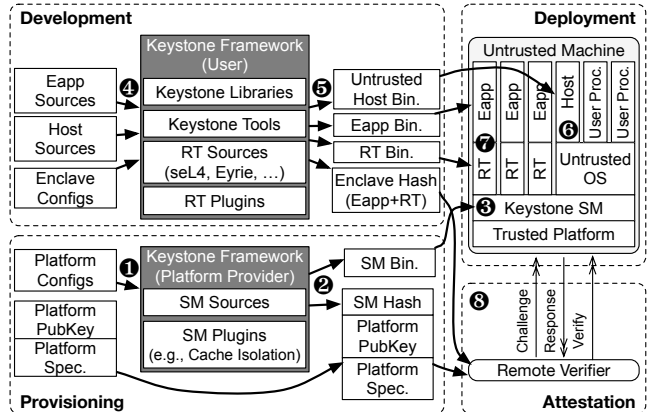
Development

Keystone Framework (User)

Keystone Libraries

Keystone Tools

RT Sources (seL4, Eyrie, …)

RT Plugins

Eapp Sources

Host Sources

Enclave Configs

❹

❺

Untrusted Host Bin.

Eapp Bin.

RT Bin.

Enclave Hash (Eapp+RT)

Deployment

Untrusted Machine

Eapp

Eapp

Eapp

Host

User Proc.

User Proc.

❼

❻

RT

RT

RT

Untrusted OS

❸ Keystone SM

Trusted Platform

Platform Configs

❶

Keystone Framework (Platform Provider)

SM Sources

SM Plugins (e.g., Cache Isolation)

Platform PubKey

Platform Spec.

SM Bin.

❷

SM Hash

Platform PubKey

Platform Spec.

Provisioning

❽

Challenge

Response

Verify

Remote Verifier

Attestation